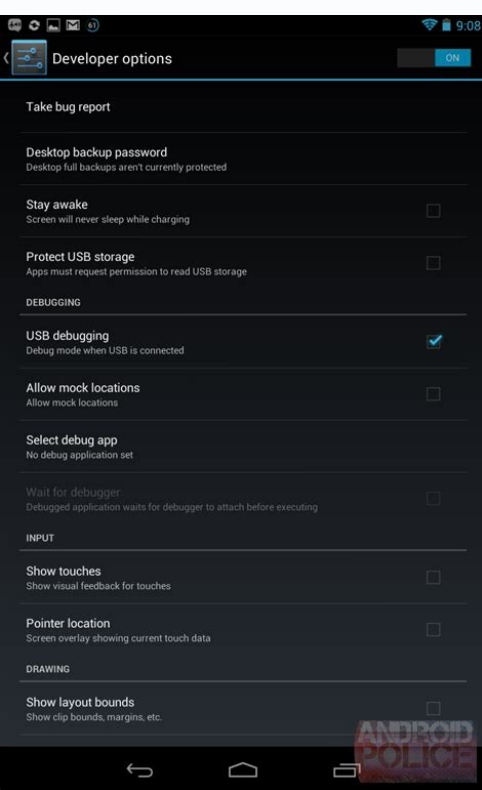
9:08

Developer options

ON

Take bug report

Desktop backup password
Desktop full backups aren't currently protected

Stay awake
Screen will never sleep while charging

Protect USB storage
Apps must request permission to read USB storage

DEBUGGING

USB debugging
Debug mode when USB is connected

Allow mock locations
Allow mock locations

Select debug app
No debug application set

Wait for debugger
Debugged application waits for debugger to attach before executing

INPUT

Show touches
Show visual feedback for touches

Pointer location
Screen overlay showing current touch data

DRAWING

Show layout bounds
Show clip bounds, margins, etc.

ANDROID POLICE